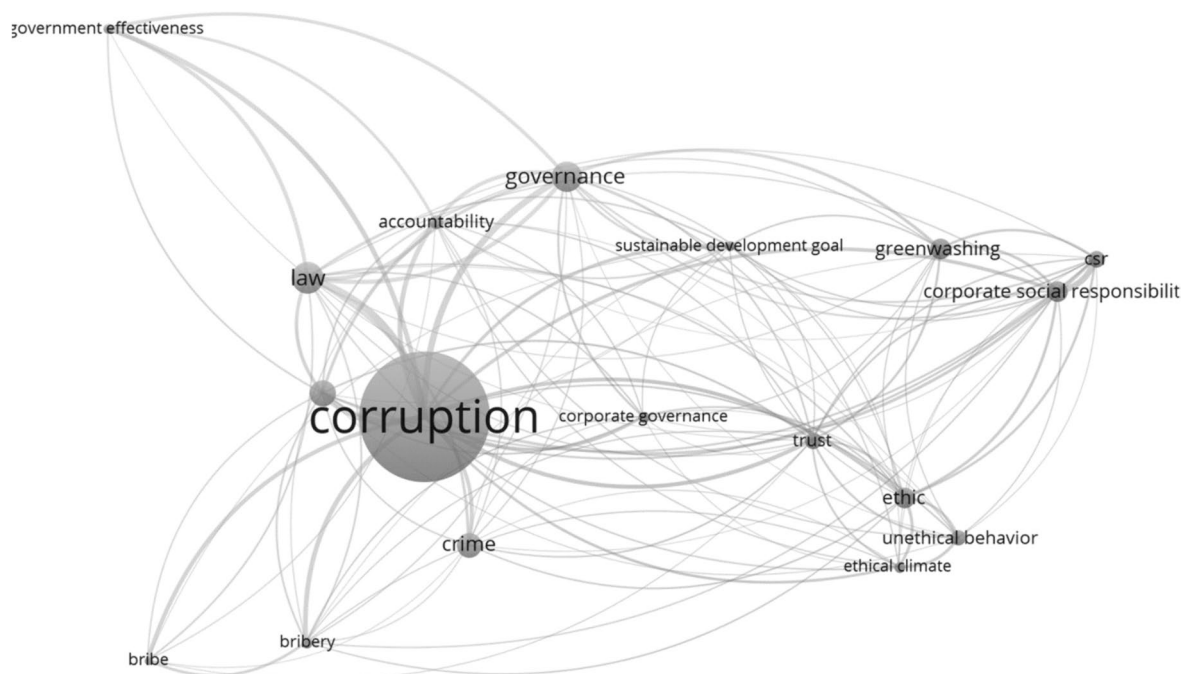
government effectiveness
governance
accountability
sustainable development goal
greenwashing
csr
law
corporate social responsibilit
corruption
corporate governance
trust
ethic
unethical behavior
crime
ethical climate
bribe
bribery